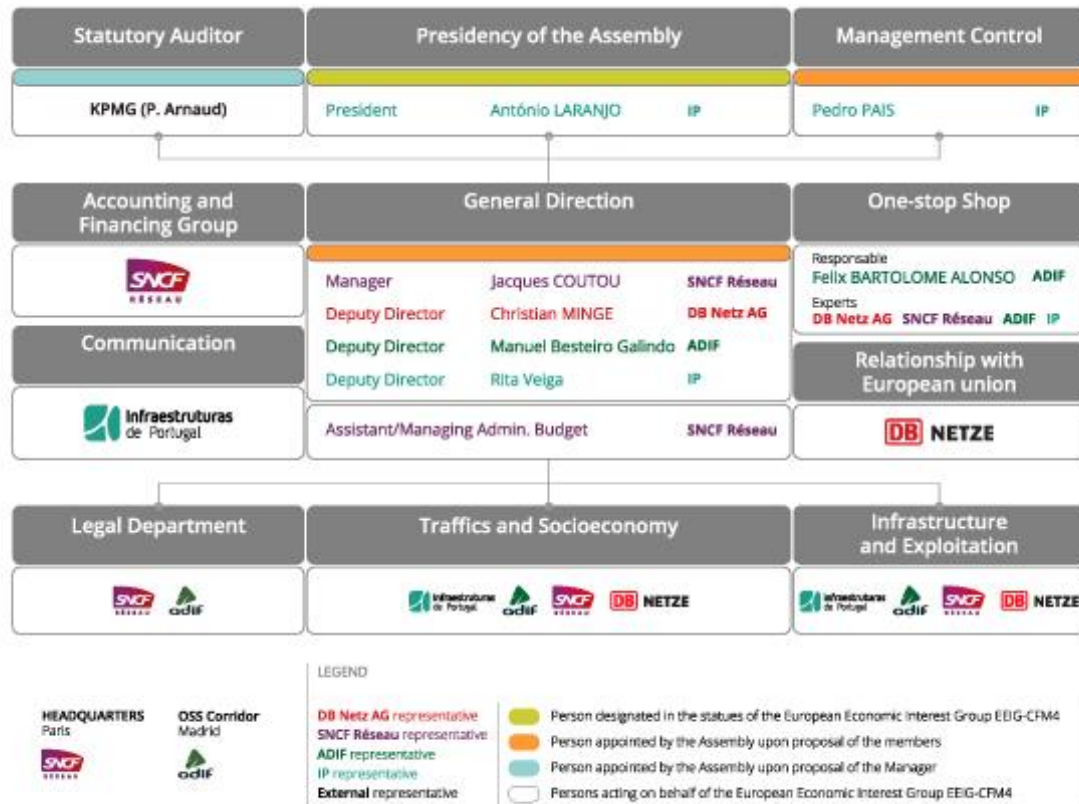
Statutory Auditor

KPMG (P. Arnaud)

Presidency of the Assembly

President António LARANJO IP

Management Control

Pedro PAIS IP

Accounting and Financing Group

SNCF RÉSEAU

General Direction

| | | |
|---|---|---|
| Manager | Jacques COUTOU | SNCF Réseau |
| Deputy Director | Christian MINGE | DB Netz AG |
| Deputy Director | Manuel Besteiro Galindo | ADIF |
| Deputy Director | Rita Veiga | IP |

Assistant/Managing Admin. Budget SNCF Réseau

One-stop Shop

Responsable
Felix BARTOLOME ALONSO ADIF
Experts
DB Netz AG SNCF Réseau ADIF IP

Communication

Infraestruturas de Portugal

Relationship with European union

DB NETZE

Legal Department

SNCF RÉSEAU adif

Traffics and Socioeconomy

Infraestruturas de Portugal adif SNCF RÉSEAU DB NETZE

Infrastructure and Exploitation

Infraestruturas de Portugal adif SNCF RÉSEAU DB NETZE

LEGEND

HEADQUARTERS
Paris
SNCF RÉSEAU

OSS Corridor
Madrid
adif

DB Netz AG representative
SNCF Réseau representative
ADIF representative
IP representative
External representative

Person designated in the statues of the European Economic Interest Group EEIG-CFM4
Person appointed by the Assembly upon proposal of the members
Person appointed by the Assembly upon proposal of the Manager
Persons acting on behalf of the European Economic Interest Group EEIG-CFM4